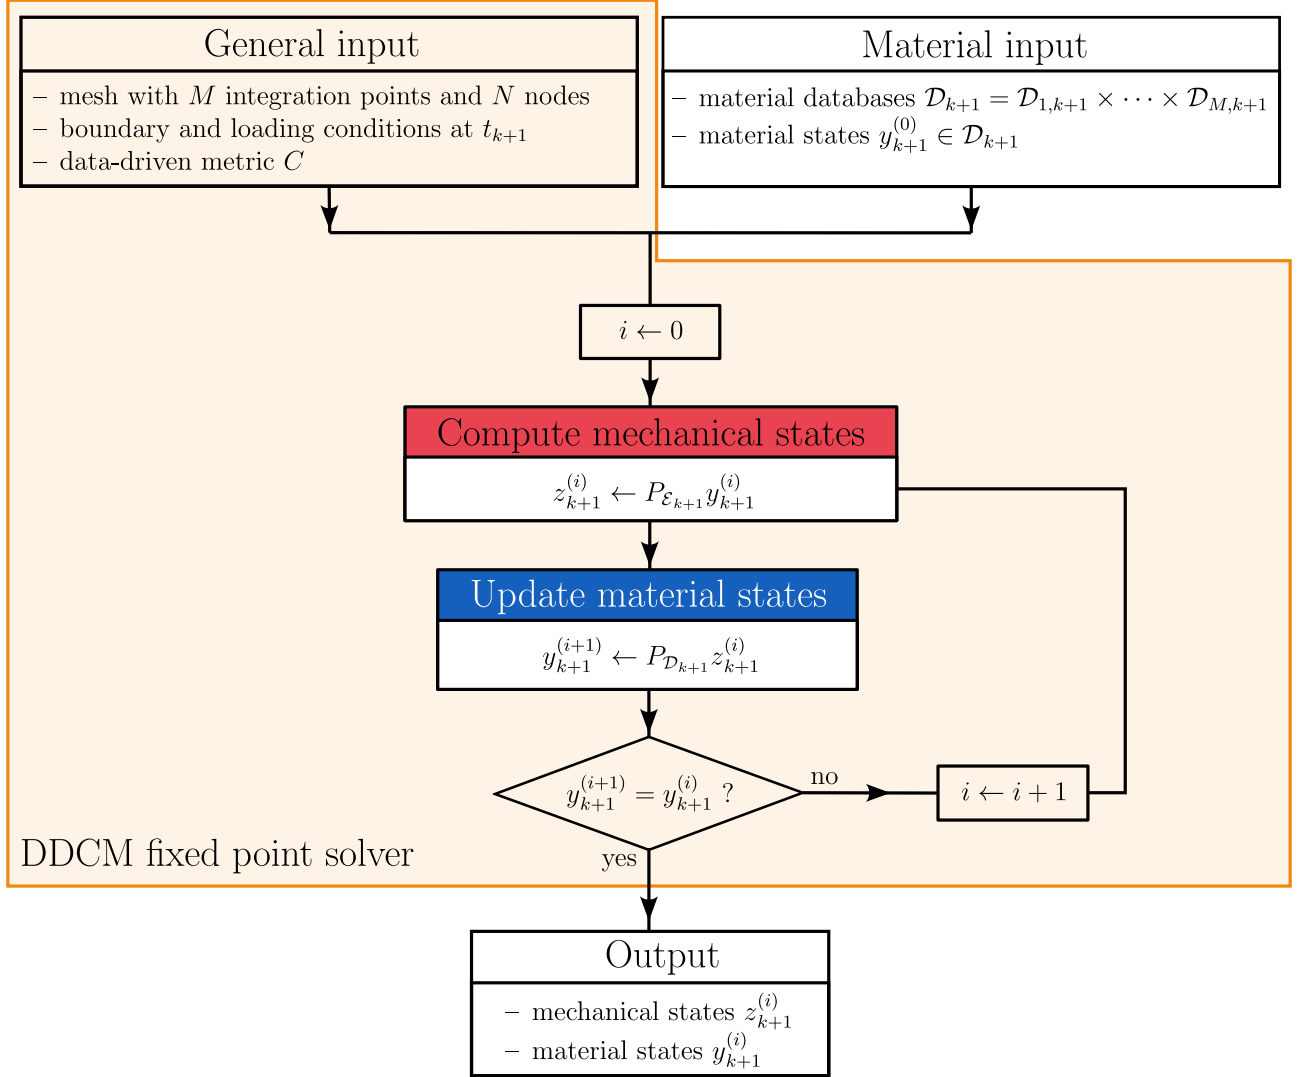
General input

– mesh with $M$ integration points and $N$ nodes
– boundary and loading conditions at $t_{k+1}$
– data-driven metric $C$

Material input

– material databases $\mathcal{D}_{k+1} = \mathcal{D}_{1,k+1} \times \cdots \times \mathcal{D}_{M,k+1}$
– material states $y_{k+1}^{(0)} \in \mathcal{D}_{k+1}$

$i \leftarrow 0$

Compute mechanical states

$z_{k+1}^{(i)} \leftarrow P_{\mathcal{E}_{k+1}} y_{k+1}^{(i)}$

Update material states

$y_{k+1}^{(i+1)} \leftarrow P_{\mathcal{D}_{k+1}} z_{k+1}^{(i)}$

$y_{k+1}^{(i+1)} = y_{k+1}^{(i)}$ ?

no

$i \leftarrow i+1$

yes

DDCM fixed point solver

Output

– mechanical states $z_{k+1}^{(i)}$
– material states $y_{k+1}^{(i)}$